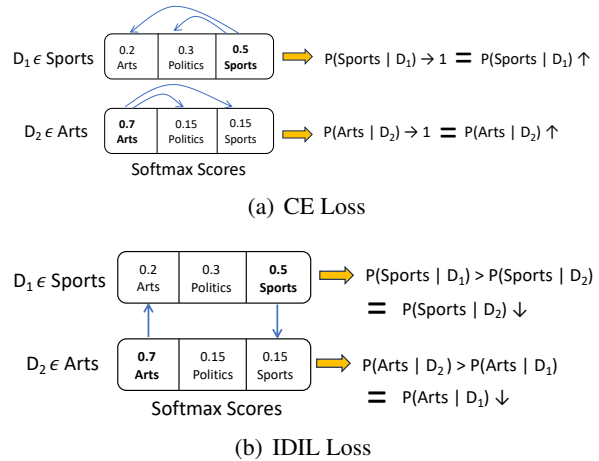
$D_1 \epsilon$ Sports

| 0.2 Arts | 0.3 Politics | **0.5 Sports** |
|---|---|---|

P(Sports | $D_1$) → 1 = P(Sports | $D_1$) ↑

$D_2 \epsilon$ Arts

| **0.7 Arts** | 0.15 Politics | 0.15 Sports |
|---|---|---|

P(Arts | $D_2$) → 1 = P(Arts | $D_2$) ↑

Softmax Scores

(a) CE Loss

$D_1 \epsilon$ Sports

| 0.2 Arts | 0.3 Politics | **0.5 Sports** |
|---|---|---|

P(Sports | $D_1$) > P(Sports | $D_2$)

= P(Sports | $D_2$) ↓

$D_2 \epsilon$ Arts

| **0.7 Arts** | 0.15 Politics | 0.15 Sports |
|---|---|---|

P(Arts | $D_2$) > P(Arts | $D_1$)

= P(Arts | $D_1$) ↓

Softmax Scores

(b) IDIL Loss